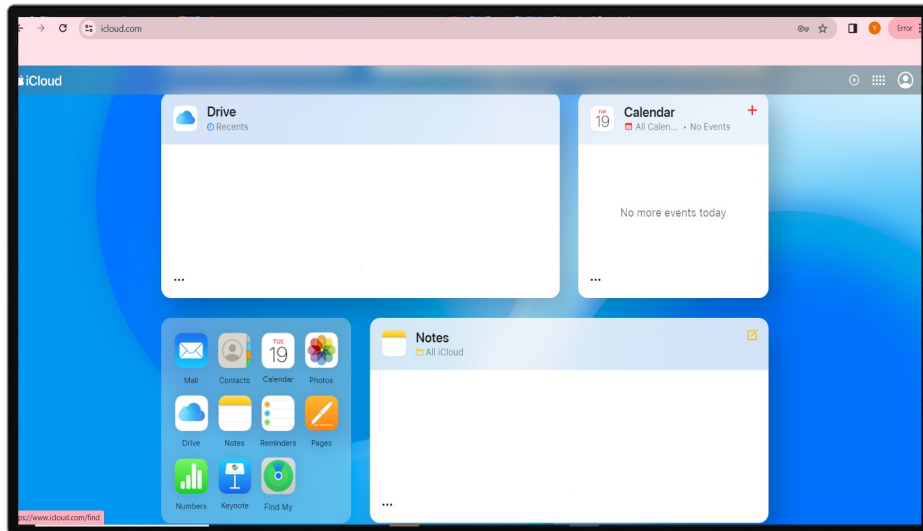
icloud.com

Y Error

iCloud

Drive
Recents

...

19 Calendar
All Calen... • No Events
+

No more events today

...

Mail Contacts TUE 19 Calendar Photos

Drive Notes Reminders Pages

Numbers Keynote Find My

Notes
All iCloud

...

ps://www.icloud.com/find